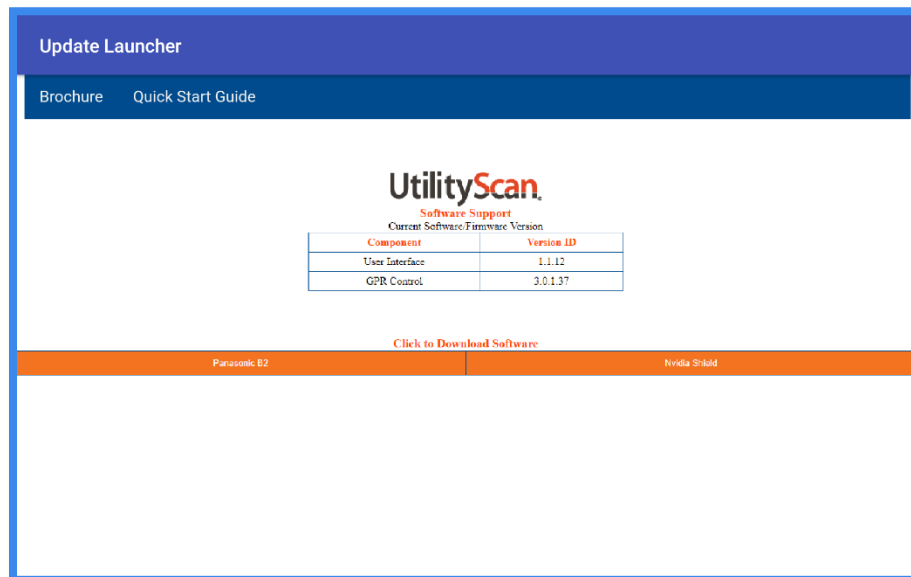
Update Launcher

Brochure Quick Start Guide

UtilityScan

Software Support

Current Software/Firmware Version

| Component | Version ID |
|---|---|
| User Interface | 1.1.12 |
| GPR Control | 3.0.1.37 |

Click to Download Software

| Panasonic B2 | Nvidia Shield |
|---|---|